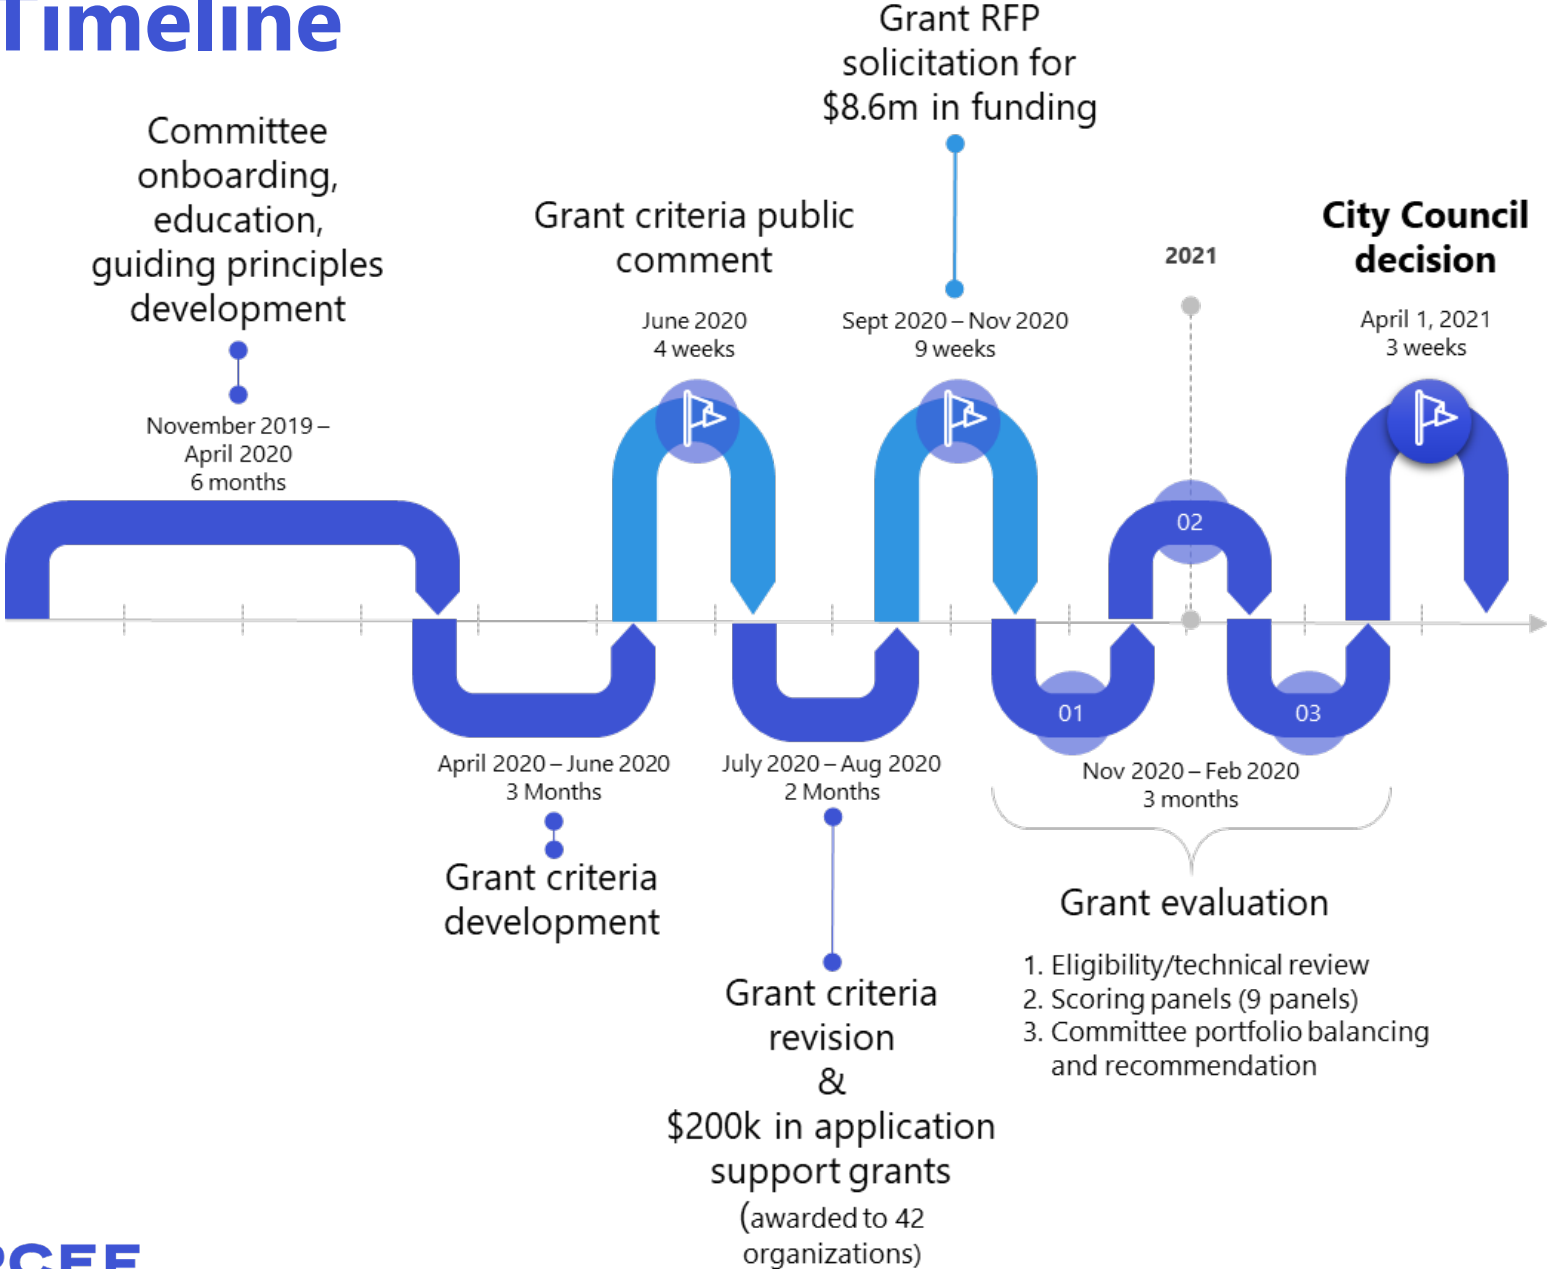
Timeline

Committee onboarding, education, guiding principles development

November 2019 – April 2020
6 months

Grant criteria public comment

June 2020
4 weeks

Grant RFP solicitation for $8.6m in funding

Sept 2020 – Nov 2020
9 weeks

2021

City Council decision

April 1, 2021
3 weeks

02

01

03

April 2020 – June 2020
3 Months

Grant criteria development

July 2020 – Aug 2020
2 Months

Grant criteria revision
&
$200k in application support grants
(awarded to 42 organizations)

Nov 2020 – Feb 2020
3 months

Grant evaluation

1. Eligibility/technical review
2. Scoring panels (9 panels)
3. Committee portfolio balancing and recommendation

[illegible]CEF